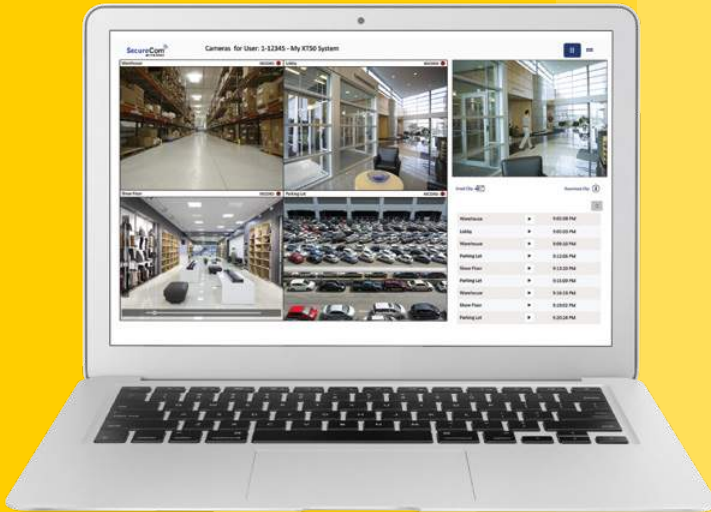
SecureCom

Cameras for User: 1-12345 - My XT50 System

Warehouse

Lobby

Show Floor

Parking Lot

Email Clip

Download Clip

| | | |
|---|---|---|
| Warehouse | ▶ | 9:00:08 PM |
| Lobby | ▶ | 9:00:01 PM |
| Warehouse | ▶ | 9:08:10 PM |
| Parking Lot | ▶ | 9:12:06 PM |
| Show Floor | ▶ | 9:13:10 PM |
| Parking Lot | ▶ | 9:15:00 PM |
| Warehouse | ▶ | 9:16:15 PM |
| Show Floor | ▶ | 9:19:02 PM |
| Parking Lot | ▶ | 9:20:28 PM |